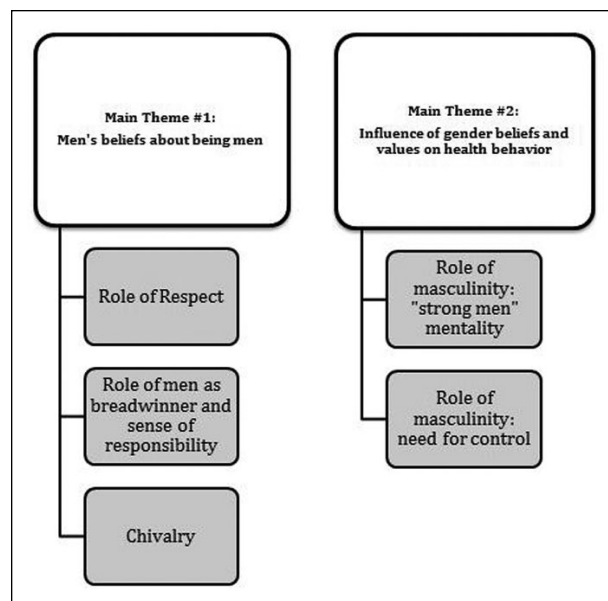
Main Theme #1:
Men's beliefs about being men

Role of Respect

Role of men as breadwinner and sense of responsibility

Chivalry

Main Theme #2:
Influence of gender beliefs and values on health behavior

Role of masculinity: "strong men" mentality

Role of masculinity: need for control